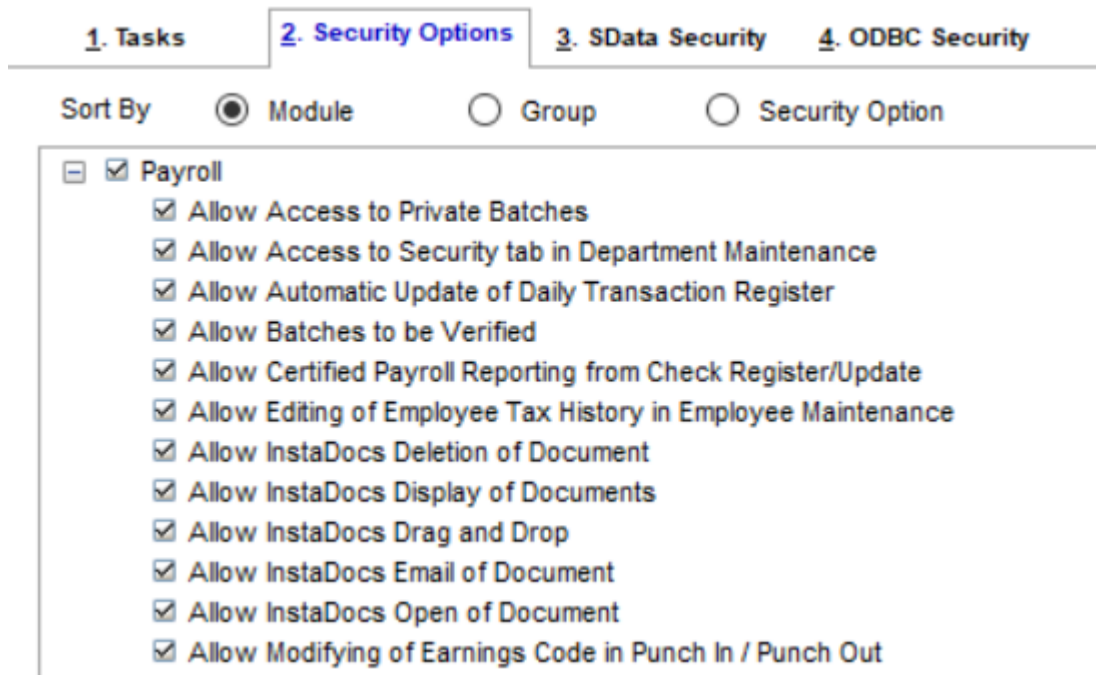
1. Tasks | 2. Security Options | 3. SData Security | 4. ODBC Security

Sort By ◉ Module ○ Group ○ Security Option

⊟ ☑ Payroll
☑ Allow Access to Private Batches
☑ Allow Access to Security tab in Department Maintenance
☑ Allow Automatic Update of Daily Transaction Register
☑ Allow Batches to be Verified
☑ Allow Certified Payroll Reporting from Check Register/Update
☑ Allow Editing of Employee Tax History in Employee Maintenance
☑ Allow InstaDocs Deletion of Document
☑ Allow InstaDocs Display of Documents
☑ Allow InstaDocs Drag and Drop
☑ Allow InstaDocs Email of Document
☑ Allow InstaDocs Open of Document
☑ Allow Modifying of Earnings Code in Punch In / Punch Out